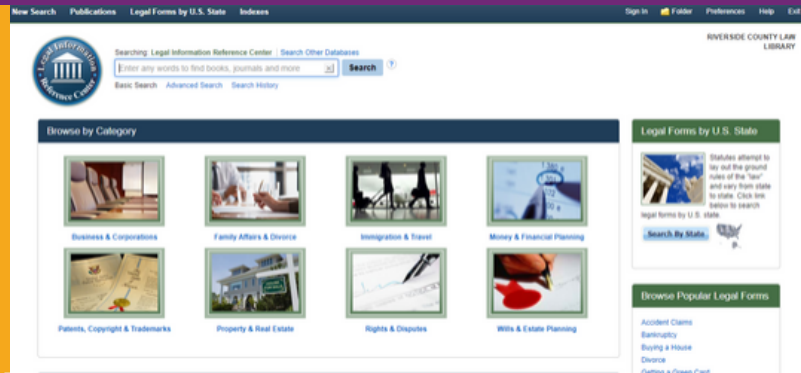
New Search Publications Legal Forms by U.S. State Indexes

Sign In Folder Preferences Help Exit

Legal Information Reference Center

Searching: Legal Information Reference Center | Search Other Databases

Enter any words to find books, journals and more

Search

?

Basic Search Advanced Search Search History

RIVERSIDE COUNTY LAW LIBRARY

Browse by Category

Business & Corporations

Family Affairs & Divorce

Immigration & Travel

Money & Financial Planning

Patents, Copyright & Trademarks

Property & Real Estate

Rights & Disputes

Wills & Estate Planning

Legal Forms by U.S. State

Statutes attempt to lay out the ground rules of the "law" and vary from state to state. Click link below to search legal forms by U.S. state.

Search By State

Browse Popular Legal Forms

Accident Claims

Bankruptcy

Buying a House

Divorce

Getting a Green Card